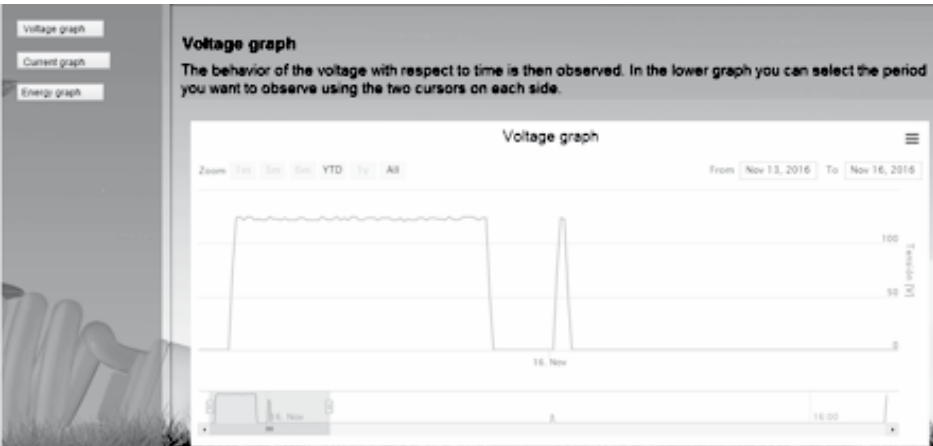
Voltage graph

Current graph

Energy graph

Voltage graph

The behavior of the voltage with respect to time is then observed. In the lower graph you can select the period you want to observe using the two cursors on each side.

Voltage graph

Zoom 1m 3m 6m YTD 1y All

From Nov 13, 2016 To Nov 16, 2016

100

50

0

Tensión [V]

16. Nov

14. Nov

16:00